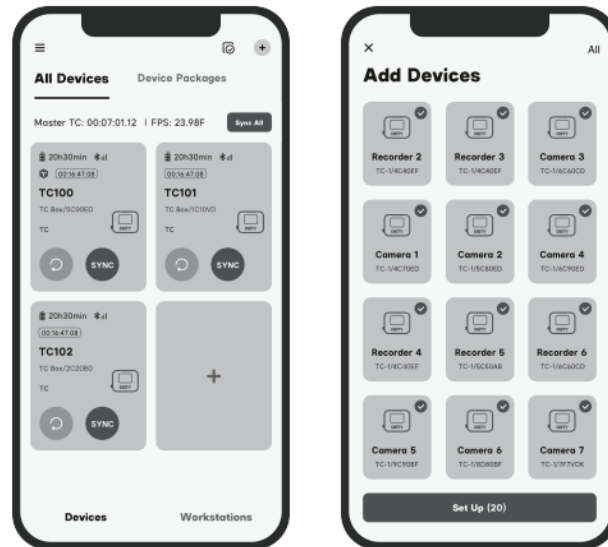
All Devices Device Packages

Master TC: 00:07:01.12 | FPS: 23.98F Sync All

20h30min
00:16:47.08
TC100
TC Box/5C90ED
TC
SYNC

20h30min
00:16:47.08
TC101
TC Box/1C10VD
TC
SYNC

20h30min
00:16:47.08
TC102
TC Box/2C20BD
TC
SYNC

+

Devices Workstations

×
All
Add Devices

Recorder 2
TC-1/4C40EF

Recorder 3
TC-1/4C40EF

Camera 3
TC-1/6C60CD

Camera 1
TC-1/4C70ED

Camera 2
TC-1/5C80ED

Camera 4
TC-1/6C90ED

Recorder 4
TC-1/4C40EF

Recorder 5
TC-1/5C50AB

Recorder 6
TC-1/6C60CD

Camera 5
TC-1/9C90BF

Camera 6
TC-1/8D80BF

Camera 7
TC-1/7F7VOK

Set Up (20)